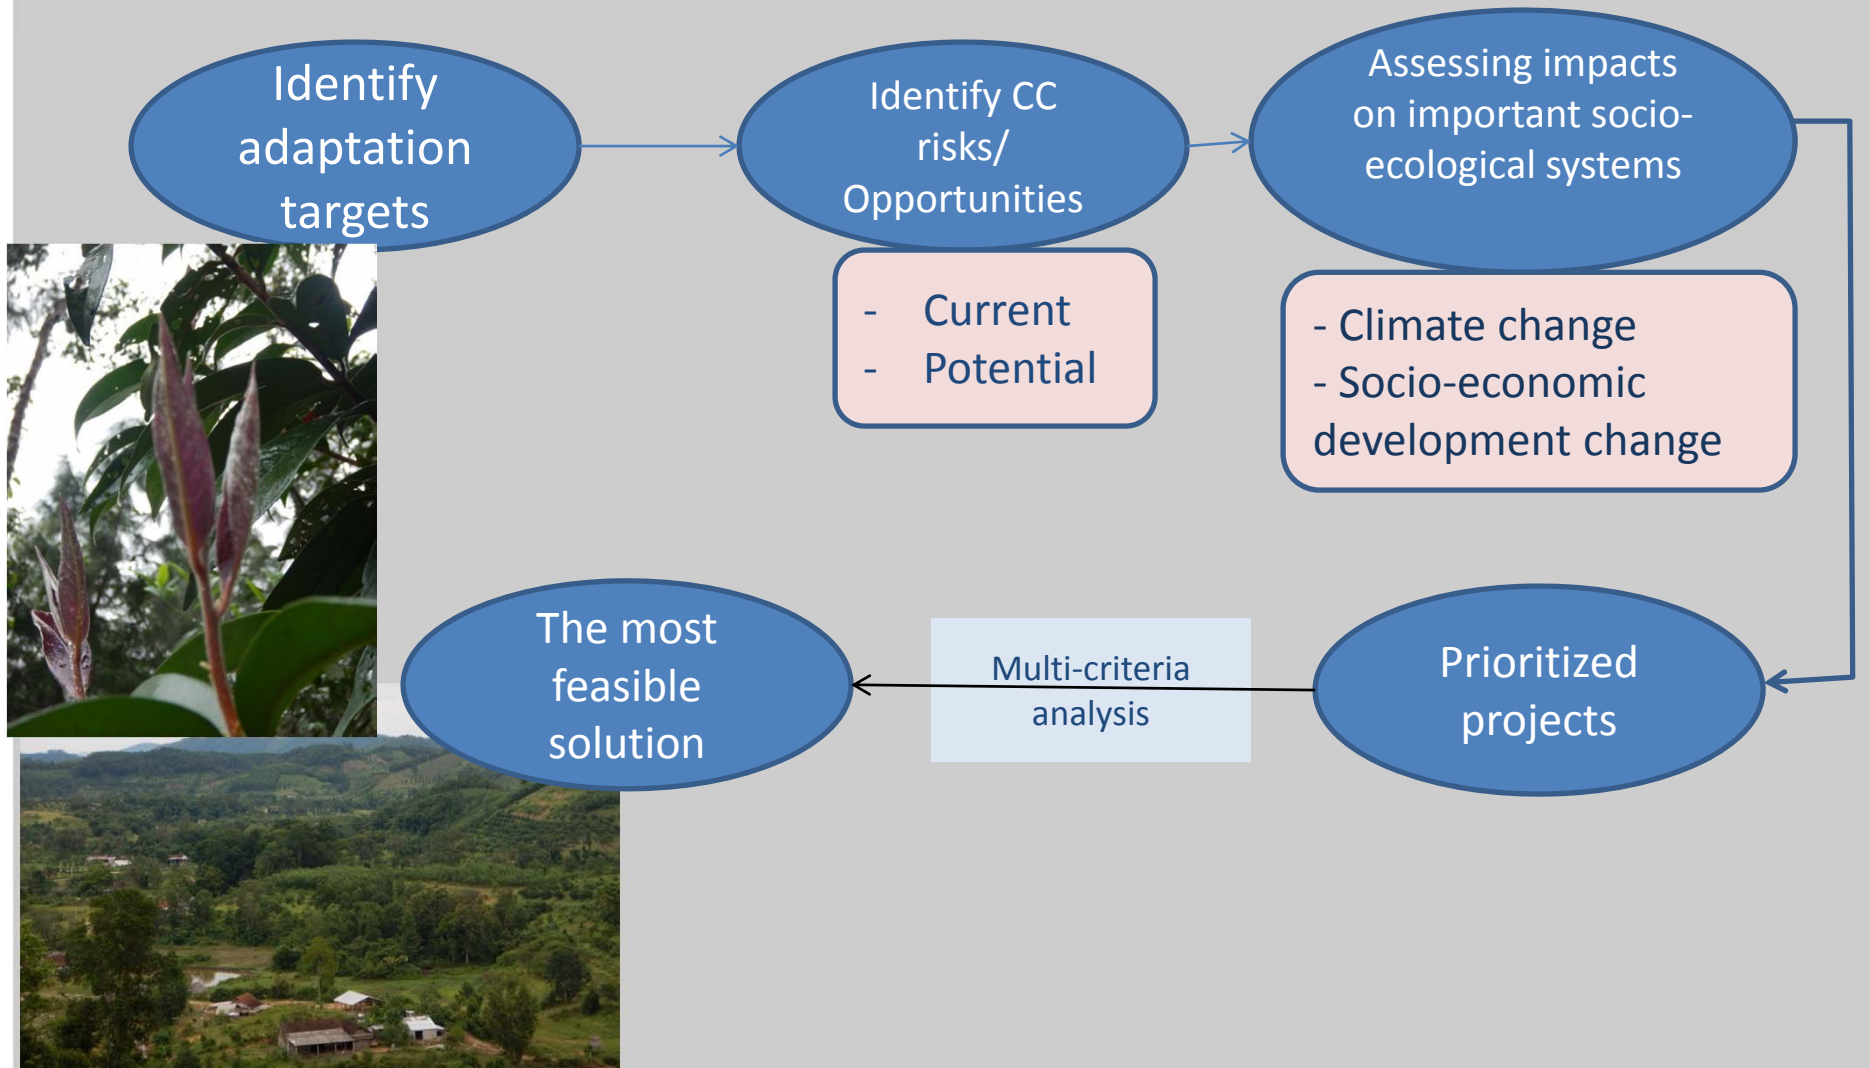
Identify adaptation targets

Identify CC risks/ Opportunities

- Current
- Potential

Assessing impacts on important socio-ecological systems

- Climate change
- Socio-economic development change

Prioritized projects

Multi-criteria analysis

The most feasible solution